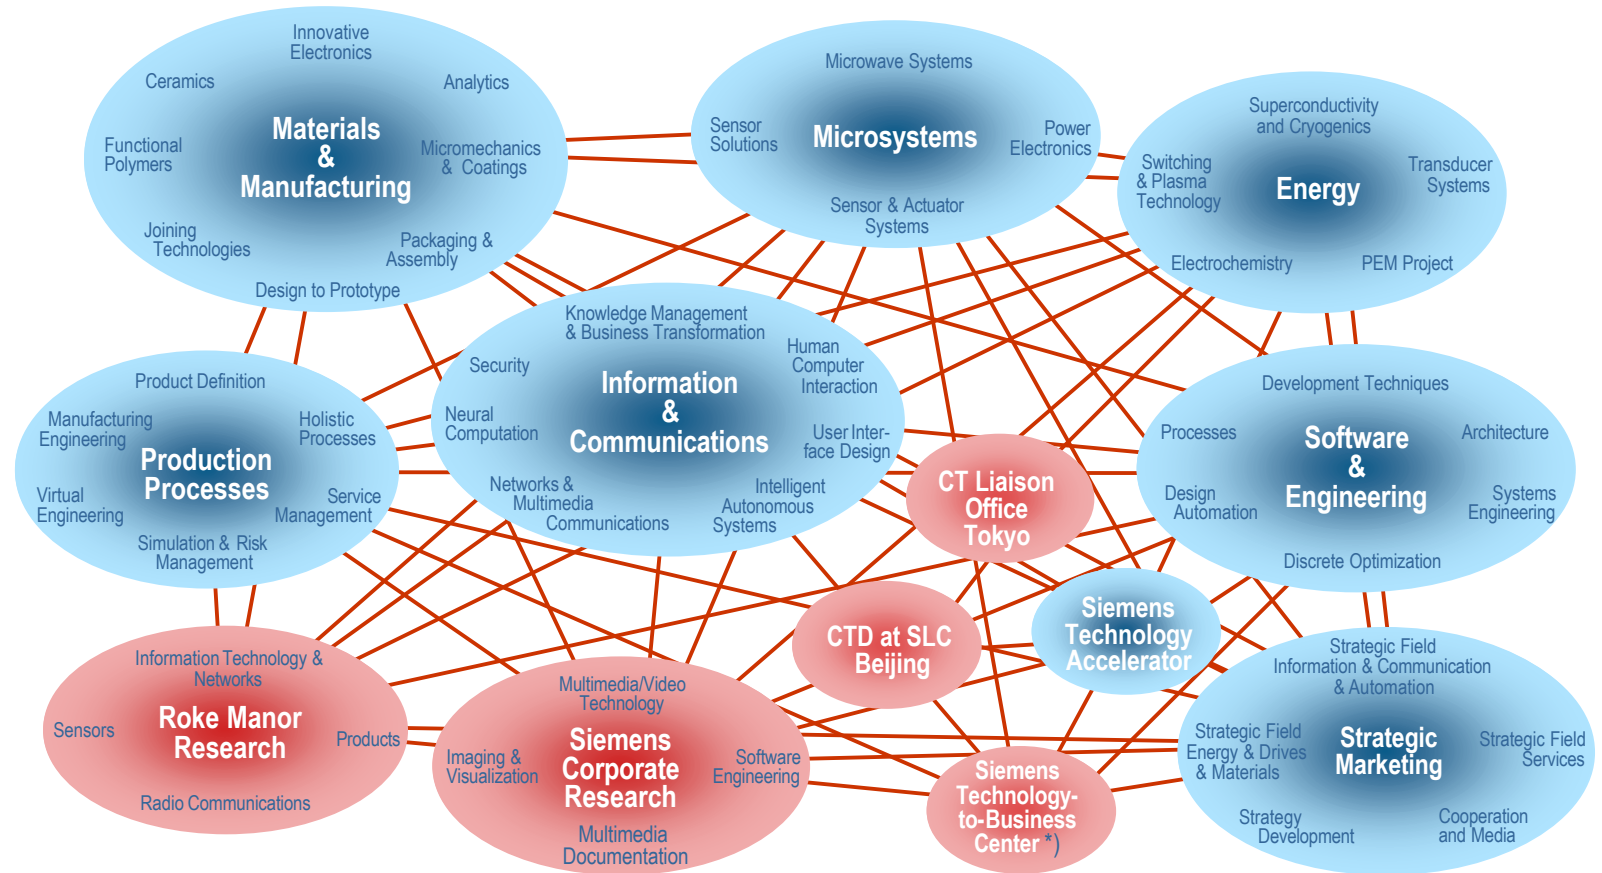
Innovative Electronics
Ceramics
Analytics
Functional Polymers
Materials & Manufacturing
Micromechanics & Coatings
Joining Technologies
Packaging & Assembly
Design to Prototype

Microwave Systems
Sensor Solutions
Microsystems
Power Electronics
Sensor & Actuator Systems

Superconductivity and Cryogenics
Switching & Plasma Technology
Energy
Transducer Systems
Electrochemistry
PEM Project

Knowledge Management & Business Transformation
Security
Human Computer Interaction
Neural Computation
Information & Communications
User Interface Design
Networks & Multimedia Communications
Intelligent Autonomous Systems

Product Definition
Manufacturing Engineering
Holistic Processes
Production Processes
Virtual Engineering
Service Management
Simulation & Risk Management

Development Techniques
Processes
Software & Engineering
Architecture
Design Automation
Systems Engineering
Discrete Optimization

CT Liaison Office Tokyo

CTD at SLC Beijing

Siemens Technology Accelerator

Strategic Field Information & Communication & Automation
Strategic Field Energy & Drives & Materials
Strategic Marketing
Strategic Field Services
Strategy Development
Cooperation and Media

Information Technology & Networks
Sensors
Roke Manor Research
Products
Radio Communications

Multimedia/Video Technology
Imaging & Visualization
Siemens Corporate Research
Software Engineering
Multimedia Documentation

Siemens Technology-to-Business Center *)